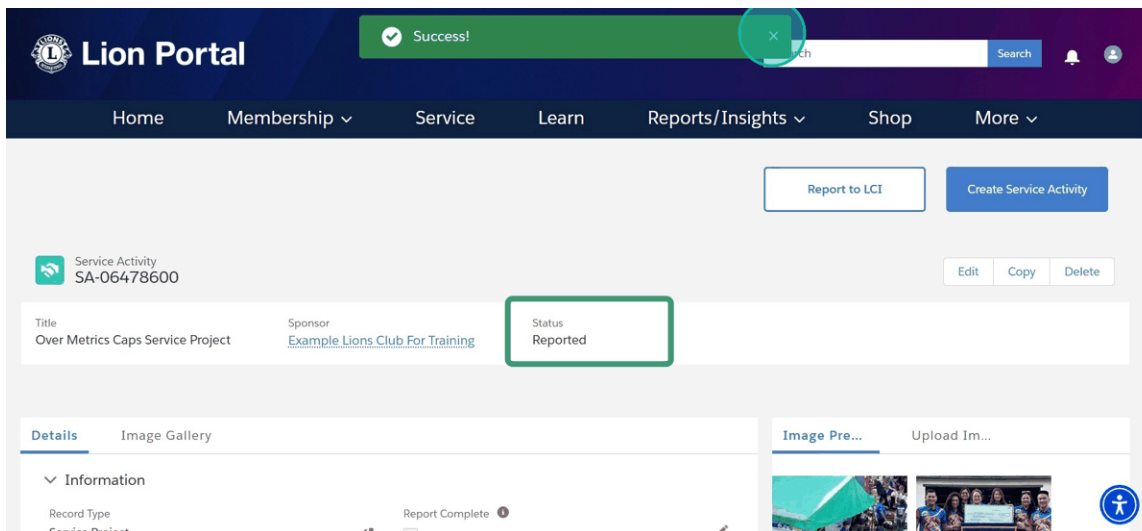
Lion Portal

Success!

×

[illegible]rch

Search

Home Membership Service Learn Reports/Insights Shop More

Report to LCI

Create Service Activity

Service Activity
SA-06478600

Edit Copy Delete

Title
Over Metrics Caps Service Project

Sponsor
Example Lions Club For Training

Status
Reported

Details Image Gallery

Information

Record Type
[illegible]

Report Complete

Image Pre...

Upload Im...